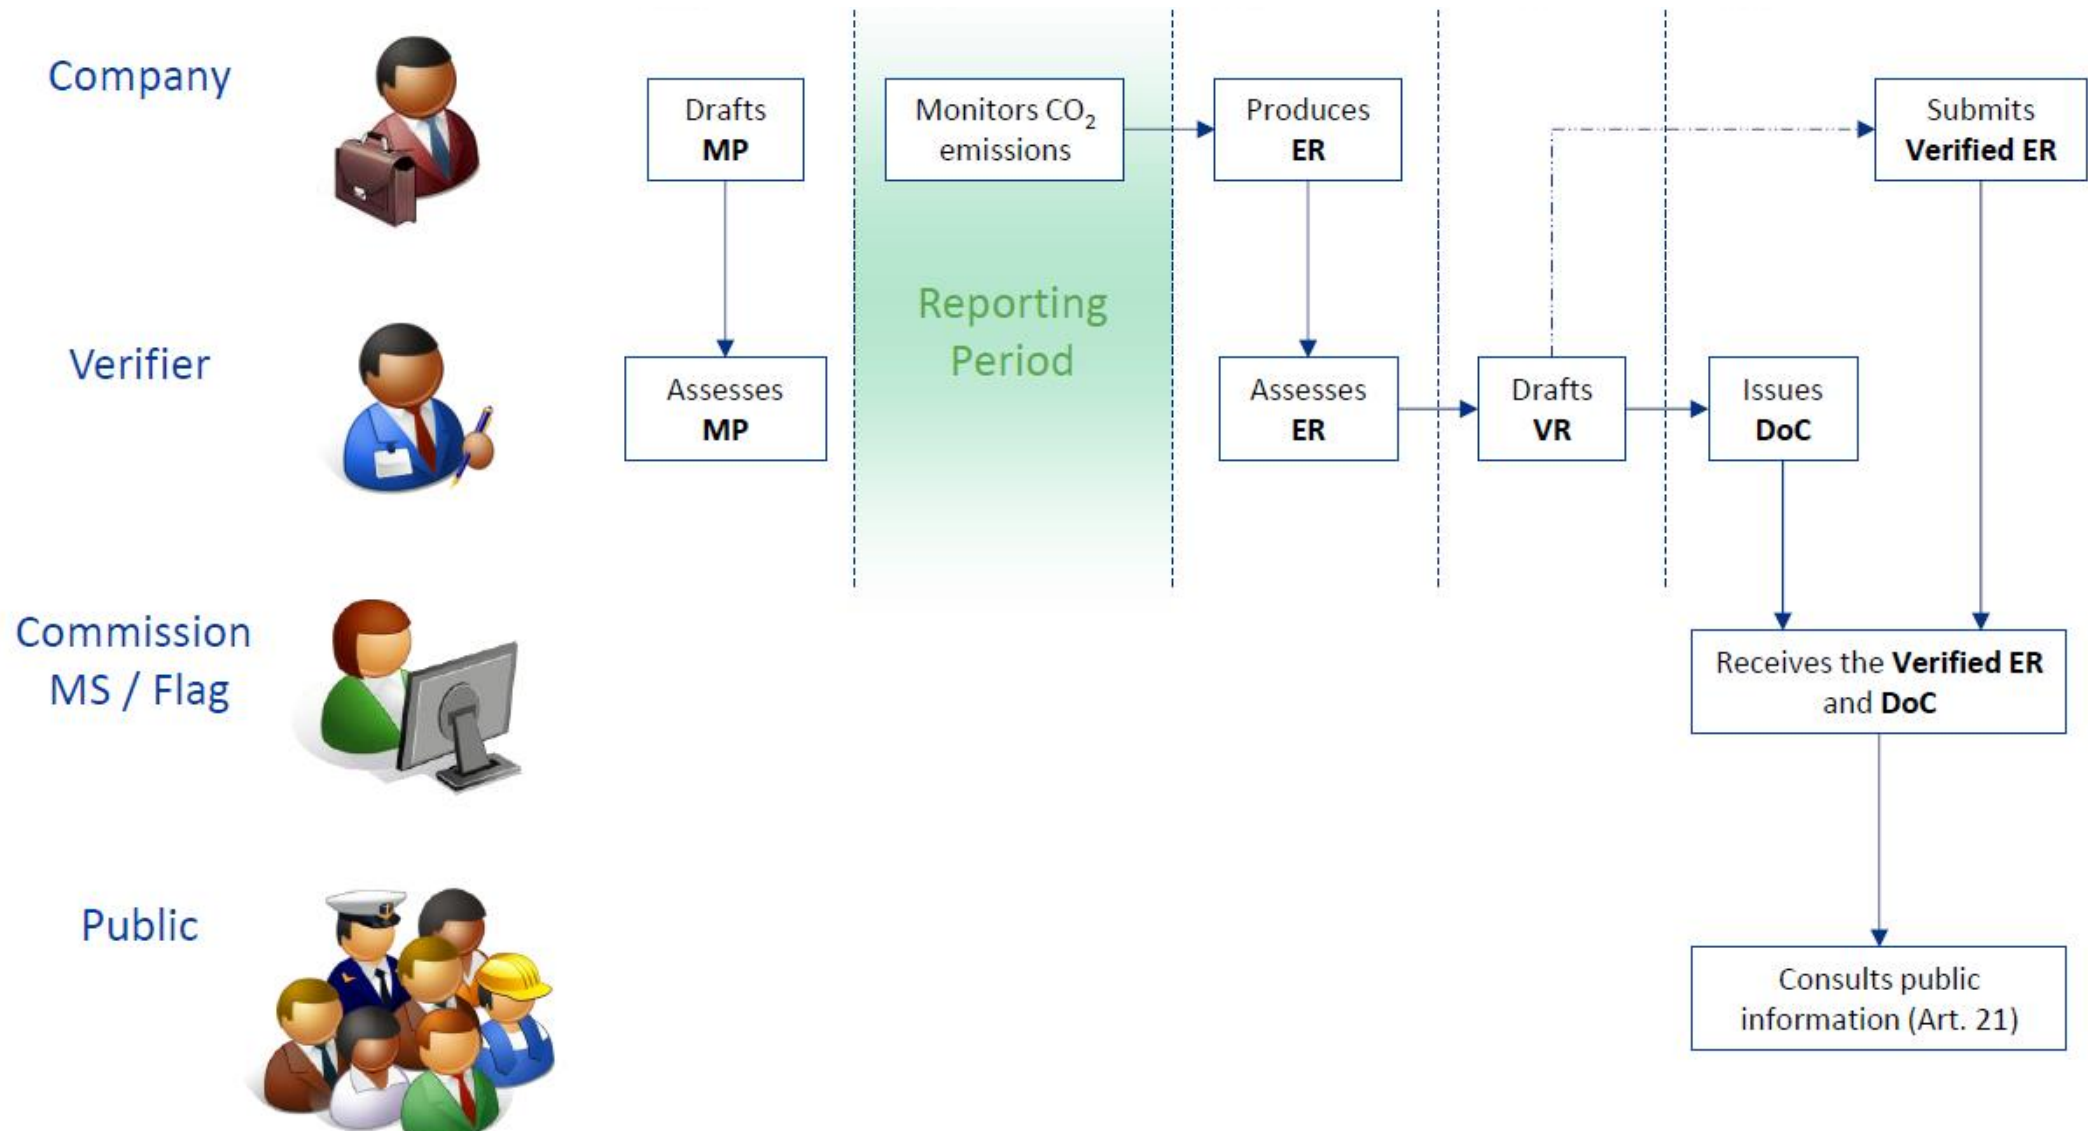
Company

Verifier

Commission MS / Flag

Public

Drafts MP

Monitors $CO_2$ emissions

Produces ER

Submits Verified ER

Reporting Period

Assesses MP

Assesses ER

Drafts VR

Issues DoC

Receives the Verified ER and DoC

Consults public information (Art. 21)